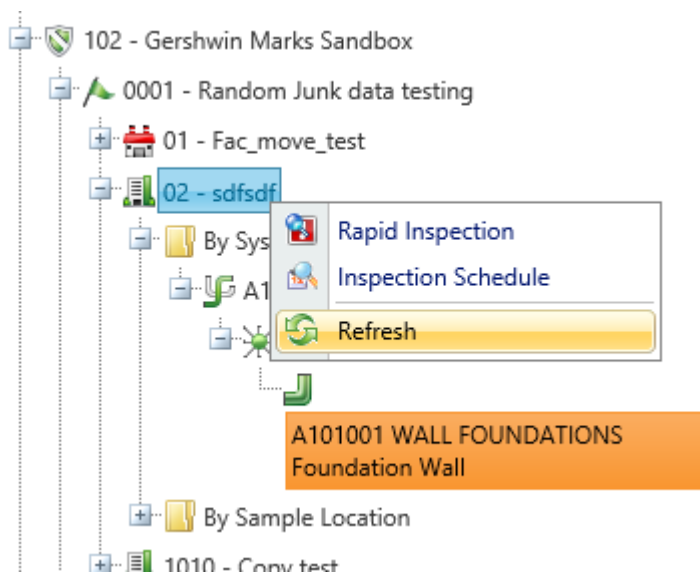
102 - Gershwin Marks Sandbox

0001 - Random Junk data testing

01 - Fac_move_test

02 - sdfsdf

By Sys

A1

Rapid Inspection

Inspection Schedule

Refresh

A101001 WALL FOUNDATIONS
Foundation Wall

By Sample Location

1010 - Copy test